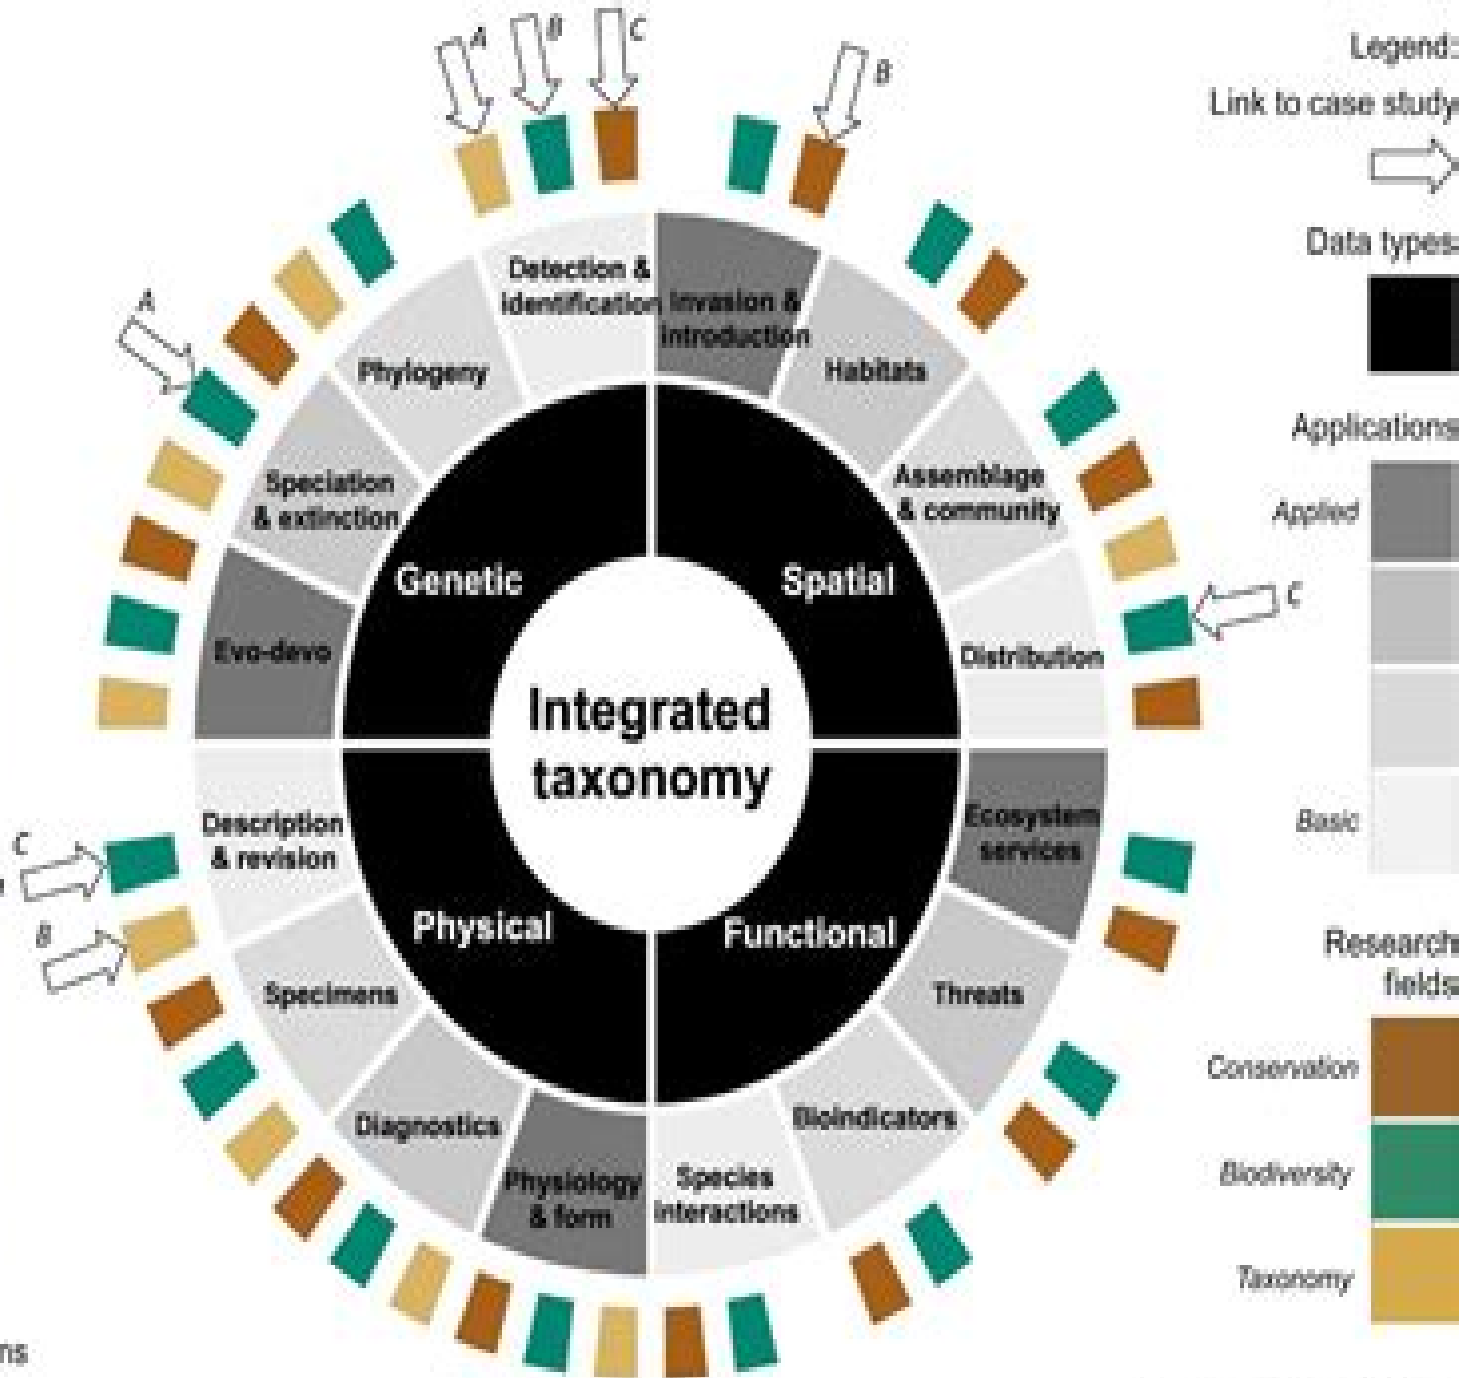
A B C

B

Legend:

Link to case study

Data types

Applications

Applied

Basic

Research fields

Conservation

Biodiversity

Taxonomy

Detection & identification

Invasion & introduction

Habitats

Phylogeny

A

Speciation & extinction

Assemblage & community

Genetic

Spatial

C

Evo-devo

Distribution

Integrated taxonomy

Description & revision

Ecosystem services

C

B

Physical

Functional

Specimens

Threats

Diagnostics

Bioindicators

Physiology & form

Species interactions

ns